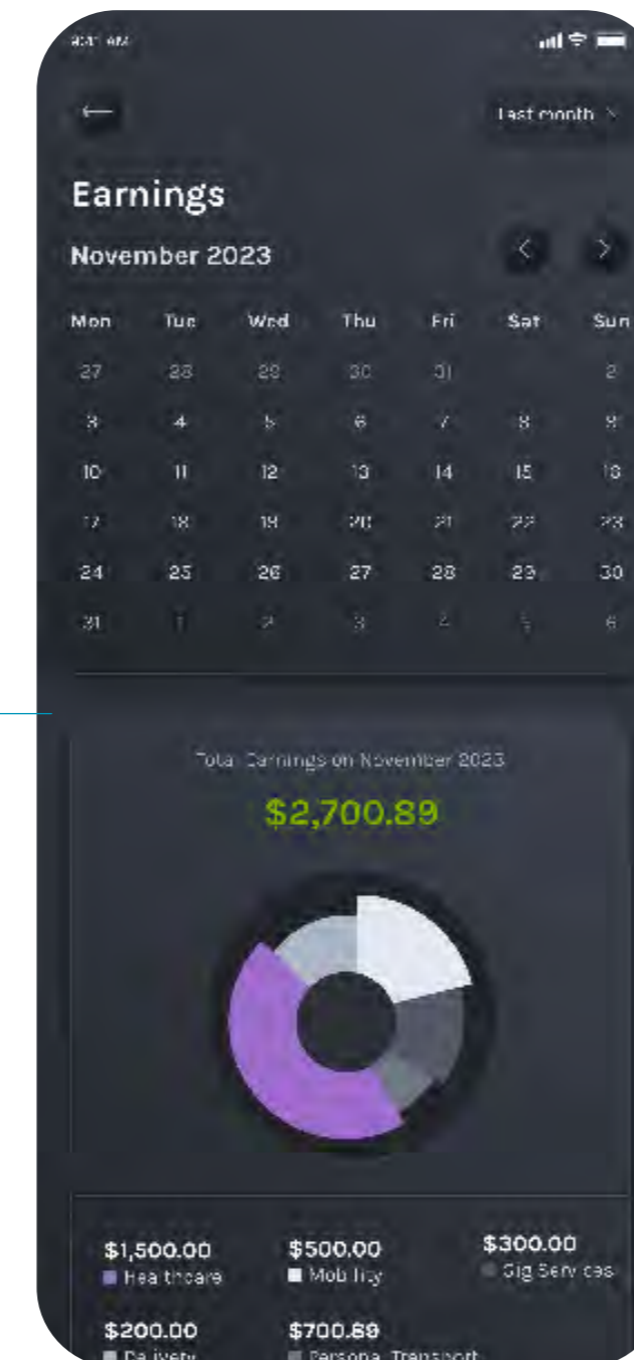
9:41 AM

Last month

Earnings

November 2023

| Mon | Tue | Wed | Thu | Fri | Sat | Sun |
|---|---|---|---|---|---|---|
| 27 | 28 | 29 | 30 | 31 | | 2 |
| 3 | 4 | 5 | 6 | 7 | 8 | 9 |
| 10 | 11 | 12 | 13 | 14 | 15 | 16 |
| 17 | 18 | 19 | 20 | 21 | 22 | 23 |
| 24 | 25 | 26 | 27 | 28 | 29 | 30 |
| 31 | 1 | 2 | 3 | 4 | 5 | 6 |

Total Earnings on November 2023

$2,700.89

$1,500.00 Healthcare
$500.00 Mobility
$300.00 Gig Services
$200.00 Delivery
$700.89 Personal Transport